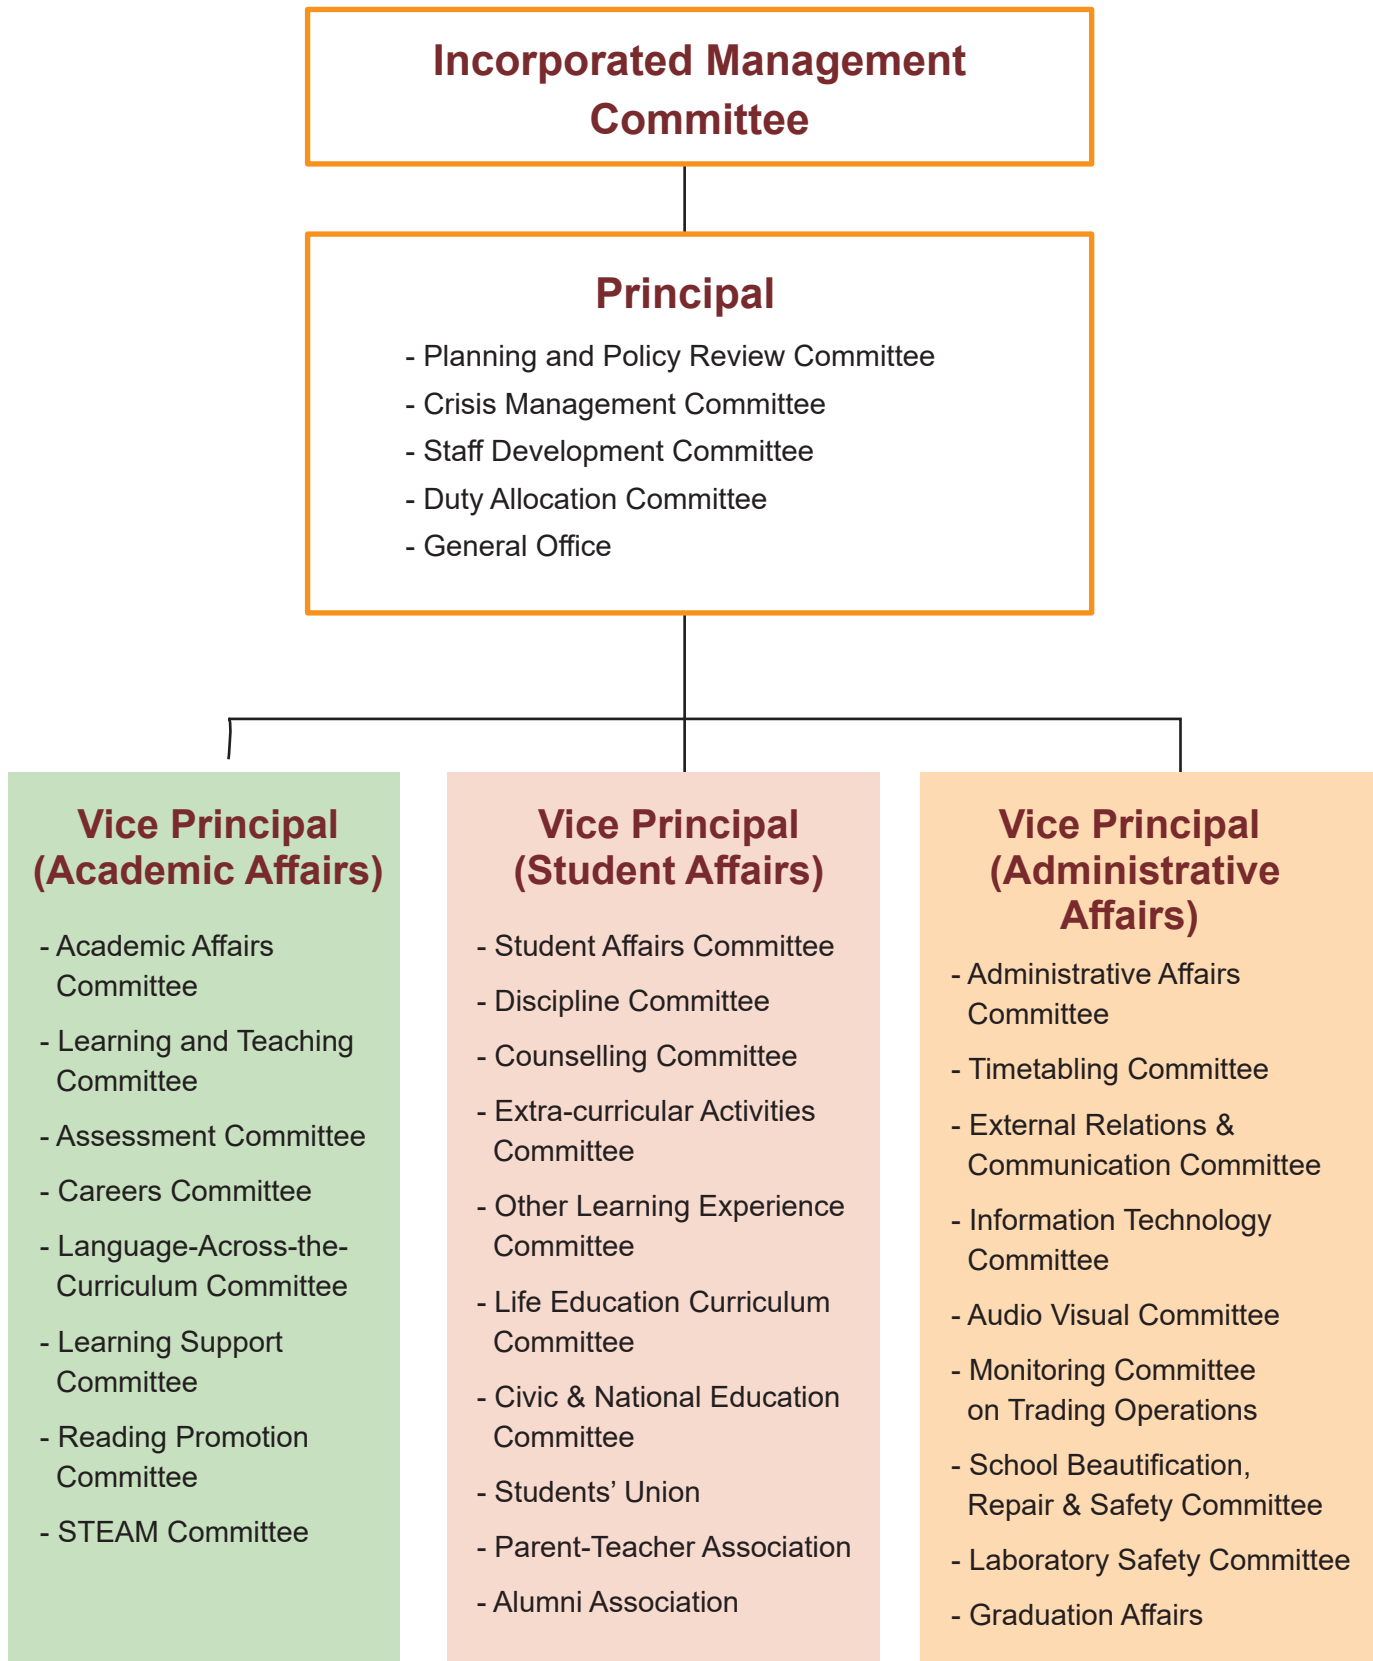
Incorporated Management Committee

Principal

- Planning and Policy Review Committee
- Crisis Management Committee
- Staff Development Committee
- Duty Allocation Committee
- General Office

Vice Principal (Academic Affairs)

- Academic Affairs Committee
- Learning and Teaching Committee
- Assessment Committee
- Careers Committee
- Language-Across-the-Curriculum Committee
- Learning Support Committee
- Reading Promotion Committee
- STEAM Committee

Vice Principal (Student Affairs)

- Student Affairs Committee
- Discipline Committee
- Counselling Committee
- Extra-curricular Activities Committee
- Other Learning Experience Committee
- Life Education Curriculum Committee
- Civic & National Education Committee
- Students' Union
- Parent-Teacher Association
- Alumni Association

Vice Principal (Administrative Affairs)

- Administrative Affairs Committee
- Timetabling Committee
- External Relations & Communication Committee
- Information Technology Committee
- Audio Visual Committee
- Monitoring Committee on Trading Operations
- School Beautification, Repair & Safety Committee
- Laboratory Safety Committee
- Graduation Affairs